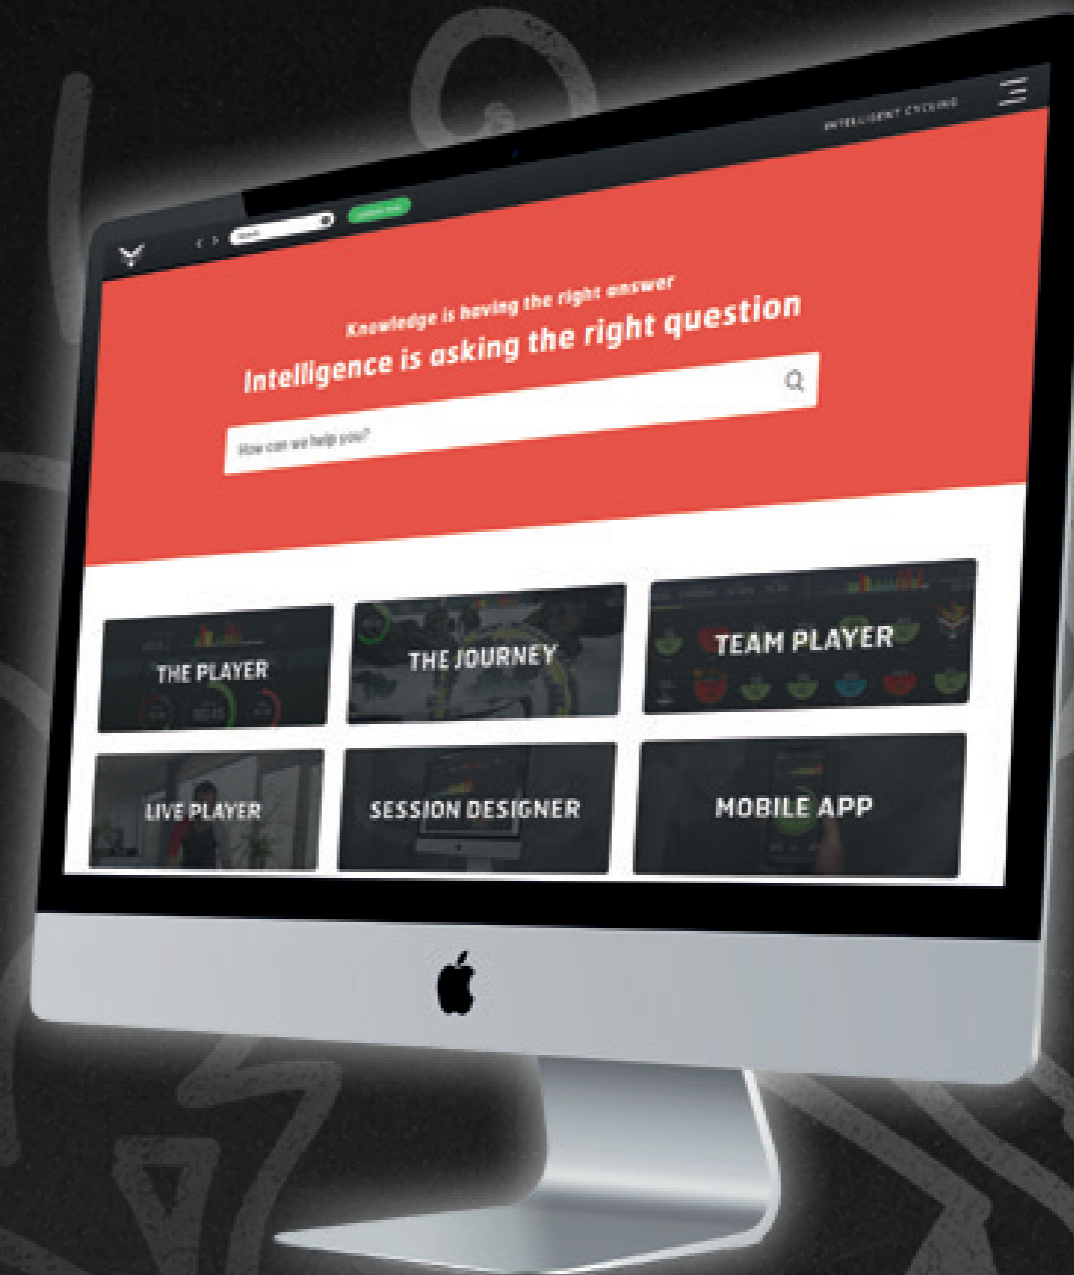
INTELLIGENT CYCLING

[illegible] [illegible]

Knowledge is having the right answer

Intelligence is asking the right question

How can we help you?

THE PLAYER

THE JOURNEY

TEAM PLAYER

LIVE PLAYER

SESSION DESIGNER

MOBILE APP